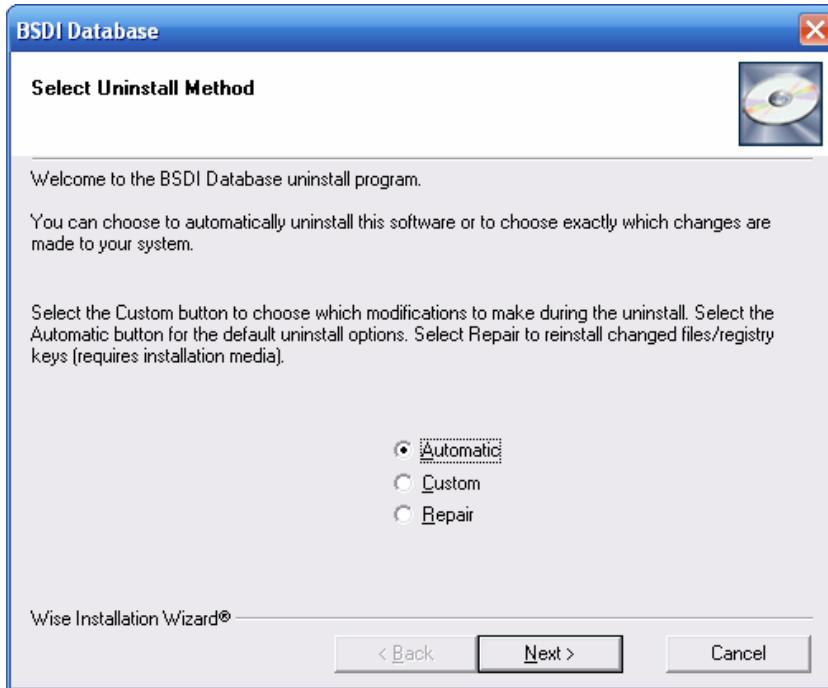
BSDI Database

Select Uninstall Method

Welcome to the BSDI Database uninstall program.

You can choose to automatically uninstall this software or to choose exactly which changes are made to your system.

Select the Custom button to choose which modifications to make during the uninstall. Select the Automatic button for the default uninstall options. Select Repair to reinstall changed files/registry keys (requires installation media).

Automatic
Custom
Repair

Wise Installation Wizard®

< Back
Next >
Cancel